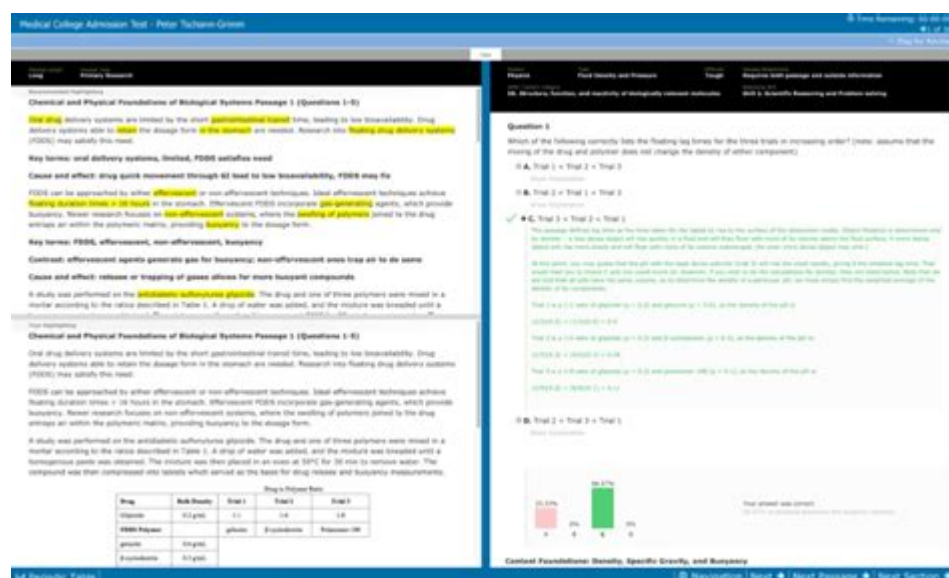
Medical College Admission Test - Peter Tschann-Grimm

Time Remaining: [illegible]

Flag for Review

Long

Primary Research

Recommended Highlighting

Chemical and Physical Foundations of Biological Systems Passage 1 (Questions 1-5)

Oral drug delivery systems are limited by the short gastrointestinal transit time, leading to low bioavailability. Drug delivery systems able to retain the dosage form in the stomach are needed. Research into floating drug delivery systems (FDDS) may satisfy this need.

Key terms: oral delivery systems, limited, FDDS satisfies need

Cause and effect: drug quick movement through GI lead to low bioavailability, FDDS may fix

FDDS can be approached by either effervescent or non-effervescent techniques. Ideal effervescent techniques achieve floating duration times > 16 hours in the stomach. Effervescent FDDS incorporate gas-generating agents, which provide buoyancy. Newer research focuses on non-effervescent systems, where the swelling of polymers joined to the drug entraps air within the polymeric matrix, providing buoyancy to the dosage form.

Key terms: FDDS, effervescent, non-effervescent, buoyancy

Contrast: effervescent agents generate gas for buoyancy; non-effervescent ones trap air to do same

Cause and effect: release or trapping of gases allows for more buoyant compounds

A study was performed on the antidiabetic sulfonylurea glipizide. The drug and one of three polymers were mixed in a mortar according to the ratios described in Table 1. A drop of water was added, and the mixture was kneaded until a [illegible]

Your Highlighting

Chemical and Physical Foundations of Biological Systems Passage 1 (Questions 1-5)

Oral drug delivery systems are limited by the short gastrointestinal transit time, leading to low bioavailability. Drug delivery systems able to retain the dosage form in the stomach are needed. Research into floating drug delivery systems (FDDS) may satisfy this need.

FDDS can be approached by either effervescent or non-effervescent techniques. Ideal effervescent techniques achieve floating duration times > 16 hours in the stomach. Effervescent FDDS incorporate gas-generating agents, which provide buoyancy. Newer research focuses on non-effervescent systems, where the swelling of polymers joined to the drug entraps air within the polymeric matrix, providing buoyancy to the dosage form.

A study was performed on the antidiabetic sulfonylurea glipizide. The drug and one of three polymers were mixed in a mortar according to the ratios described in Table 1. A drop of water was added, and the mixture was kneaded until a homogeneous paste was obtained. The mixture was then placed in an oven at 50°C for 30 min to remove water. The compound was then compressed into tablets which served as the basis for drug release and buoyancy measurements.

| Drug | Bulk Density | Trial 1 | Trial 2 | Trial 3 |
|---|---|---|---|---|
| Glipizide | 0.2 g/mL | 1:1 | 1:4 | 1:8 |
| FDDS Polymer | | gelucire | β-cyclodextrin | Potassium OH |
| gelucire | 0.6 g/mL | | | |
| β-cyclodextrin | 0.5 g/mL | | | |

Physics

Fluid Density and Pressure

Tough

Requires both passage and outside information

5B. Structure, function, and reactivity of biologically-relevant molecules

Skill 2: Scientific Reasoning and Problem-solving

Question 1

Which of the following correctly lists the floating lag times for the three trials in increasing order? (note: assume that the mixing of the drug and polymer does not change the density of either component)

A. Trial 1 < Trial 2 < Trial 3

B. Trial 2 < Trial 1 < Trial 3

C. Trial 3 < Trial 2 < Trial 1

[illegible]

D. Trial 2 < Trial 3 < Trial 1

Your answer was correct

Content Foundations: Density, Specific Gravity, and Buoyancy

Highlight Table

Navigation Next Next Passage Next Section